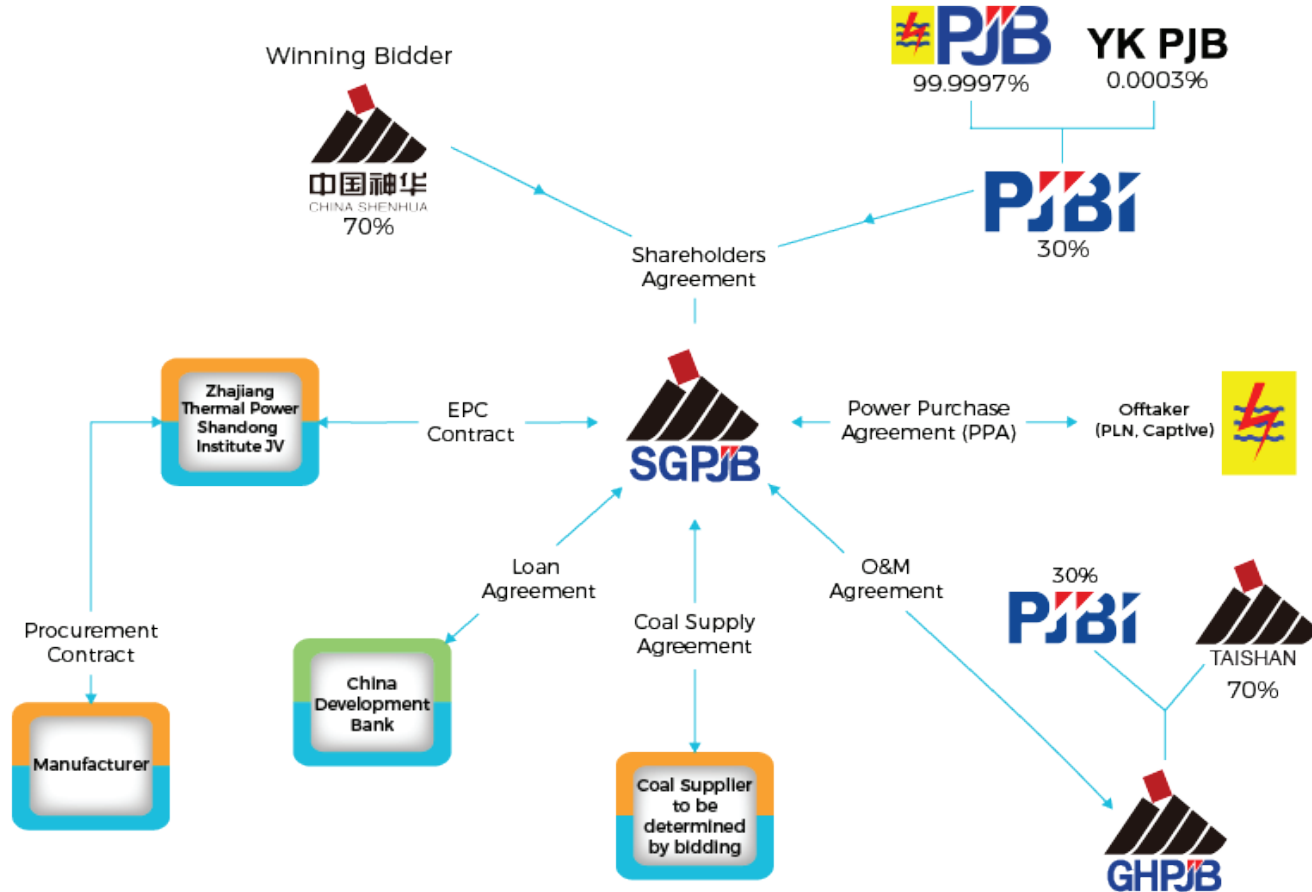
PJB
99.9997%

YK PJB
0.0003%

Winning Bidder

中国神华
CHINA SHENHUA
70%

PJBI
30%

Shareholders Agreement

Zhajiang Thermal Power Shandong Institute JV

EPC Contract

SGPJB

Power Purchase Agreement (PPA)

Offtaker (PLN, Captive)

Loan Agreement

Coal Supply Agreement

O&M Agreement

30%
PJBI

TAISHAN
70%

Procurement Contract

China Development Bank

Manufacturer

Coal Supplier to be determined by bidding

GHPJB